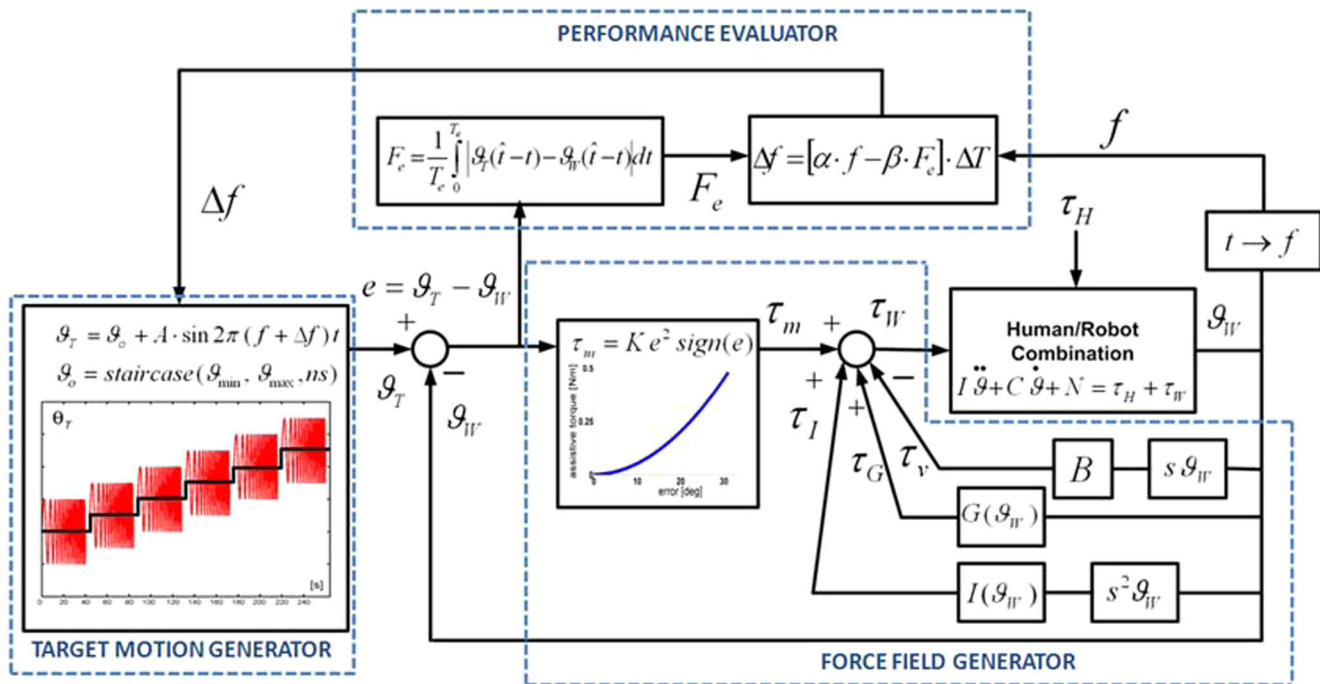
PERFORMANCE EVALUATOR

$F_e = \frac{1}{T_e}\int_0^{T_e} \left|\vartheta_T(\hat{t}-t) - \vartheta_W(\hat{t}-t)\right| dt$

$F_e$

$\Delta f = [\alpha \cdot f - \beta \cdot F_e] \cdot \Delta T$

$f$

$\Delta f$

$\tau_H$

$t \rightarrow f$

$e = \vartheta_T - \vartheta_W$

+

$\vartheta_T = \vartheta_o + A \cdot \sin 2\pi (f + \Delta f) t$

$\vartheta_o = staircase(\vartheta_{\min}, \vartheta_{\max}, ns)$

$\theta_T$

[s]

0 20 40 60 80 100 120 140 160 180 200 220 240

TARGET MOTION GENERATOR

$\vartheta_T$

−

$\vartheta_W$

$\tau_m = K e^2 sign(e)$

assistive torque [Nm]

0.5

0.25

0

0 10 20 30

error [deg]

$\tau_m$

+

$\tau_W$

+

$\tau_I$

+

−

$\tau_G$

$\tau_v$

Human/Robot Combination

$I\ddot{\vartheta} + C\dot{\vartheta} + N = \tau_H + \tau_W$

$\vartheta_W$

$B$

$s\,\vartheta_W$

$G(\vartheta_W)$

$I(\vartheta_W)$

$s^2\vartheta_W$

FORCE FIELD GENERATOR